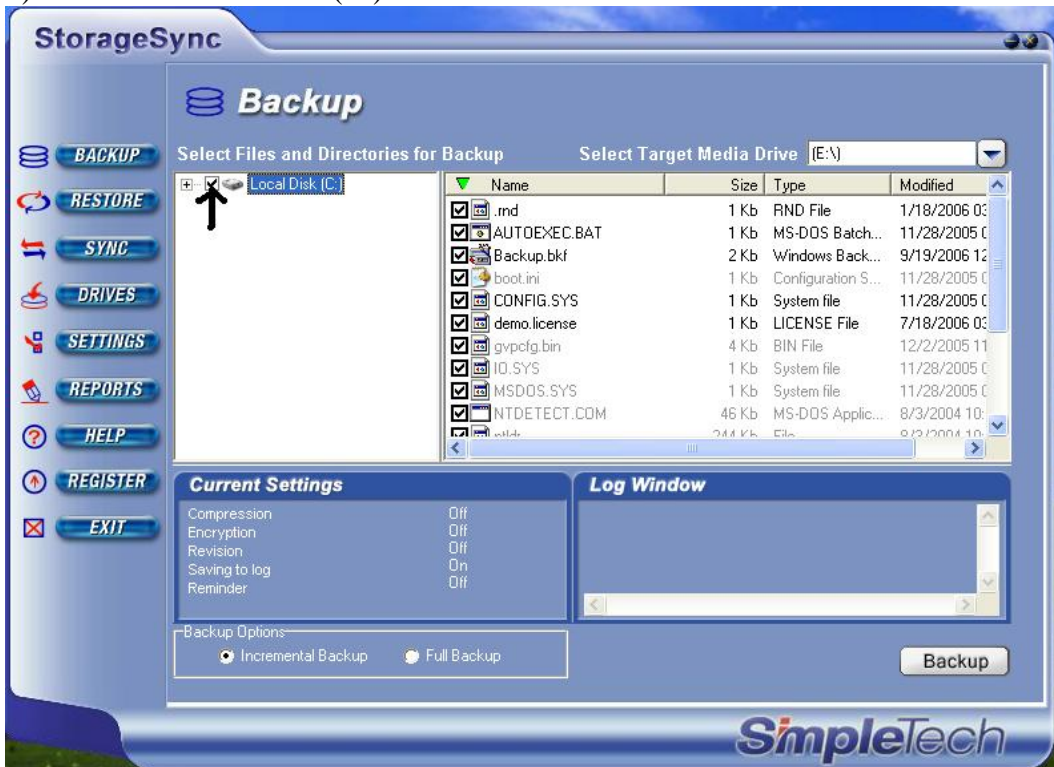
StorageSync

Backup

BACKUP
RESTORE
SYNC
DRIVES
SETTINGS
REPORTS
HELP
REGISTER
EXIT

Select Files and Directories for Backup

Select Target Media Drive (E:\)

Local Disk (C:)

| Name | Size | Type | Modified |
|---|---|---|---|
| .rnd | 1 Kb | RND File | 1/18/2006 0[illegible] |
| AUTOEXEC.BAT | 1 Kb | MS-DOS Batch... | 11/28/2005 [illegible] |
| Backup.bkf | 2 Kb | Windows Back... | 9/19/2006 12 |
| boot.ini | 1 Kb | Configuration S... | 11/28/2005 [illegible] |
| CONFIG.SYS | 1 Kb | System file | 11/28/2005 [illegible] |
| demo.license | 1 Kb | LICENSE File | 7/18/2006 0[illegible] |
| gvpcfg.bin | 4 Kb | BIN File | 12/2/2005 11 |
| IO.SYS | 1 Kb | System file | 11/28/2005 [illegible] |
| MSDOS.SYS | 1 Kb | System file | 11/28/2005 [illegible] |
| NTDETECT.COM | 46 Kb | MS-DOS Applic... | 8/3/2004 10: |
| ntldr | 244 Kb | File | 8/3/2004 10: |

Current Settings

Compression Off
Encryption Off
Revision Off
Saving to log On
Reminder Off

Log Window

Backup Options
Incremental Backup
Full Backup

Backup

SimpleTech